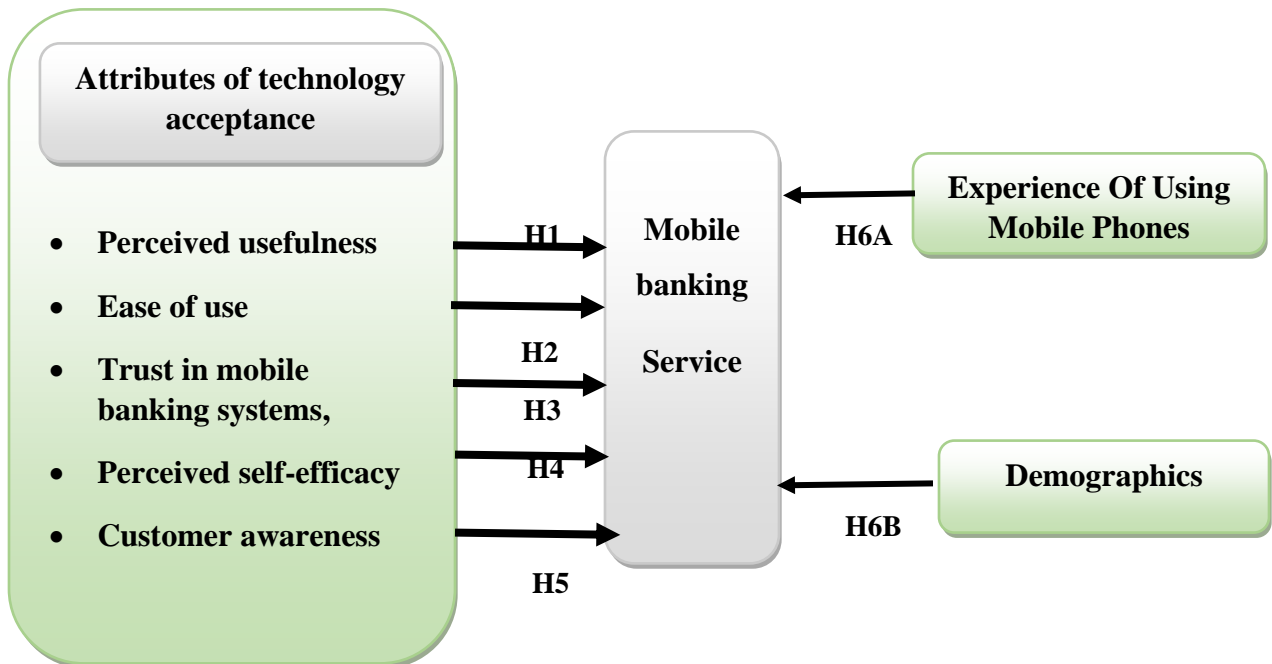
Attributes of technology acceptance

- Perceived usefulness
- Ease of use
- Trust in mobile banking systems,
- Perceived self-efficacy
- Customer awareness

H1

H2

H3

H4

H5

Mobile banking Service

Experience Of Using Mobile Phones

H6A

Demographics

H6B